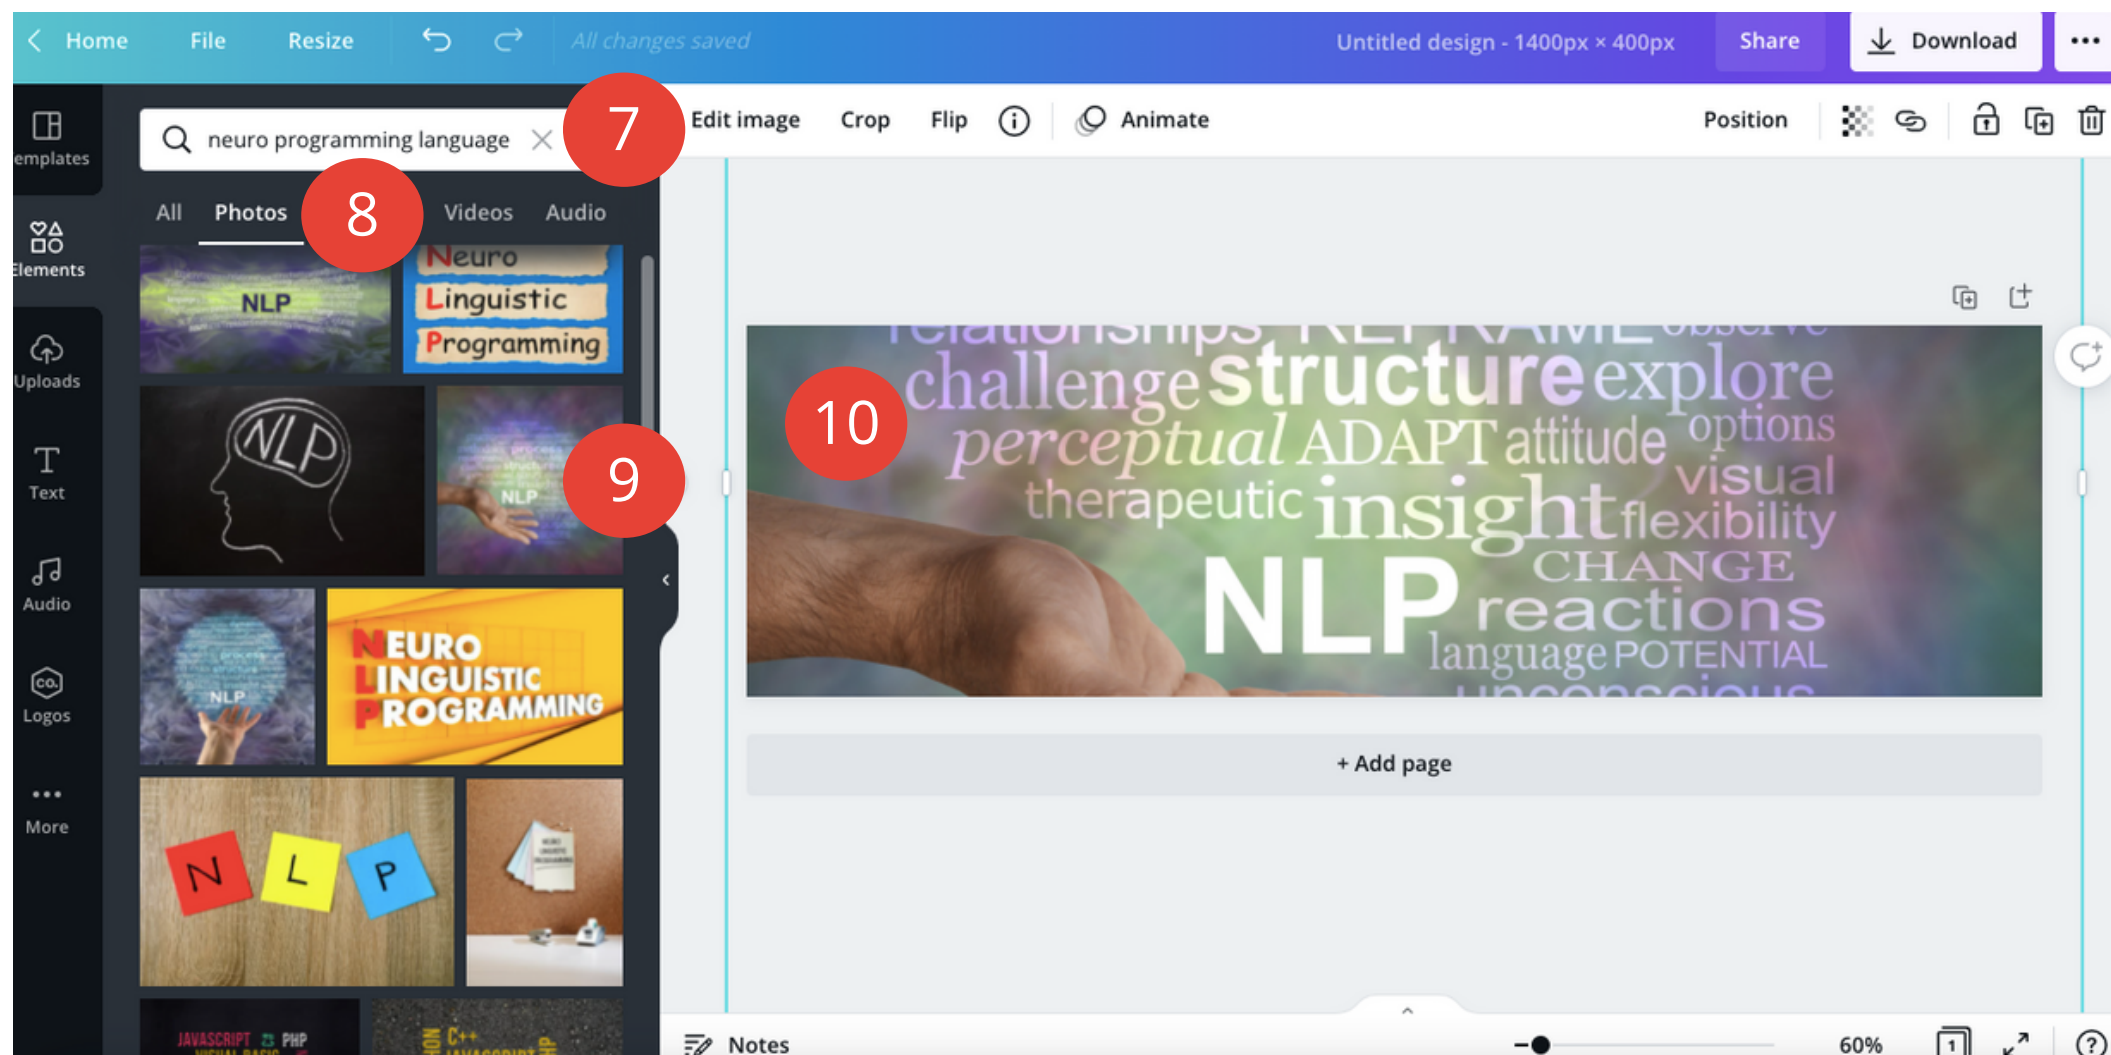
Home File Resize All changes saved Untitled design - 1400px × 400px Share Download

emplates
Elements
Uploads
Text
Audio
Logos
More

neuro programming language

7

All Photos 8 Videos Audio

NLP
Neuro Linguistic Programming
NLP
NLP
9
NLP
NEURO LINGUISTIC PROGRAMMING
N L P
JAVASCRIPT PHP
C++

Edit image Crop Flip Animate Position

10

relationships REFRAME observe challenge structure explore perceptual ADAPT attitude options visual therapeutic insight flexibility CHANGE NLP reactions language POTENTIAL unconscious

+ Add page

Notes 60% 1 ?